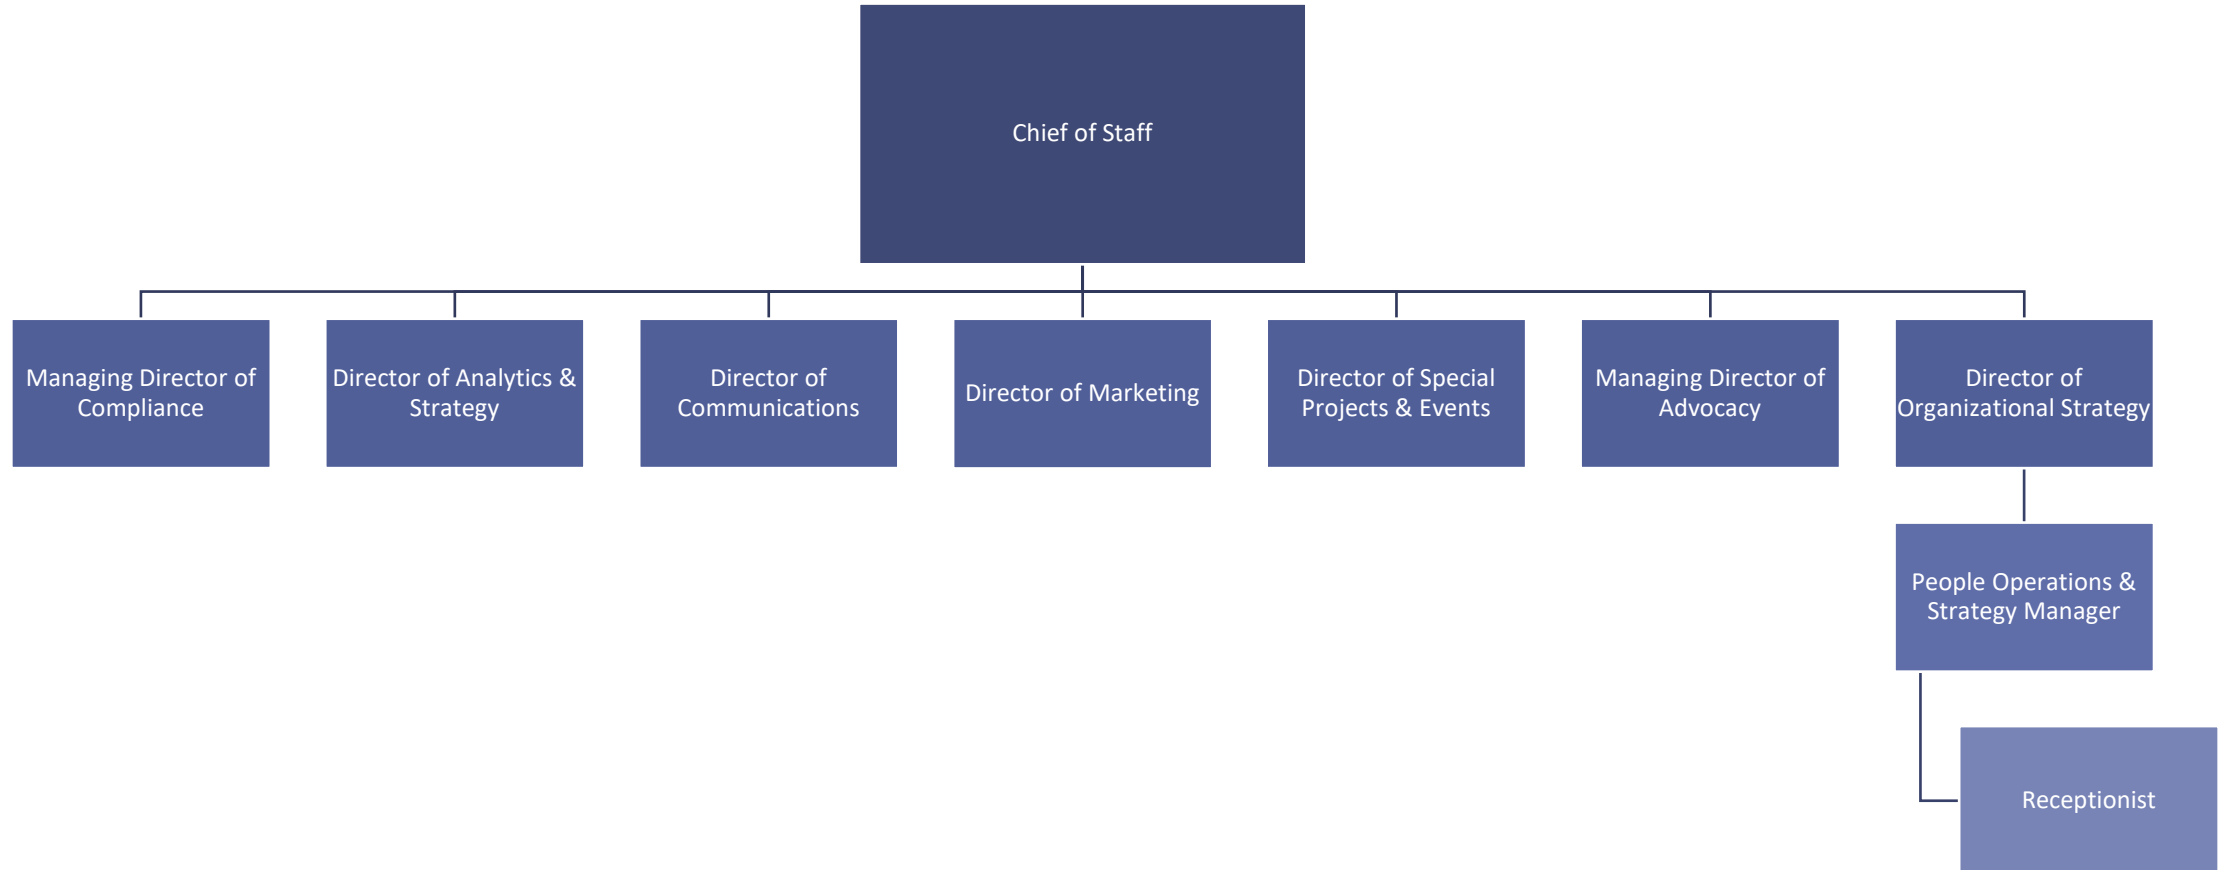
Chief of Staff

Managing Director of Compliance

Director of Analytics & Strategy

Director of Communications

Director of Marketing

Director of Special Projects & Events

Managing Director of Advocacy

Director of Organizational Strategy

People Operations & Strategy Manager

Receptionist